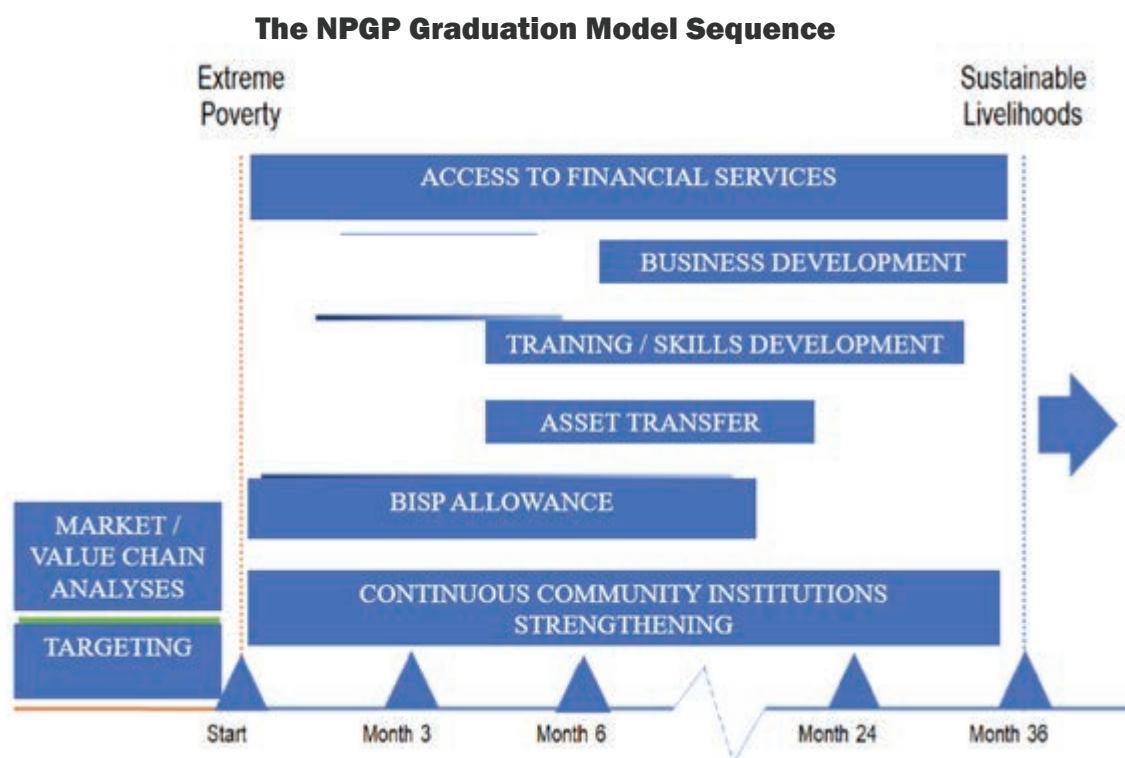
The NPGP Graduation Model Sequence

Extreme Poverty

Sustainable Livelihoods

ACCESS TO FINANCIAL SERVICES

BUSINESS DEVELOPMENT

TRAINING / SKILLS DEVELOPMENT

ASSET TRANSFER

BISP ALLOWANCE

MARKET / VALUE CHAIN ANALYSES

TARGETING

CONTINUOUS COMMUNITY INSTITUTIONS STRENGTHENING

Start

Month 3

Month 6

Month 24

Month 36